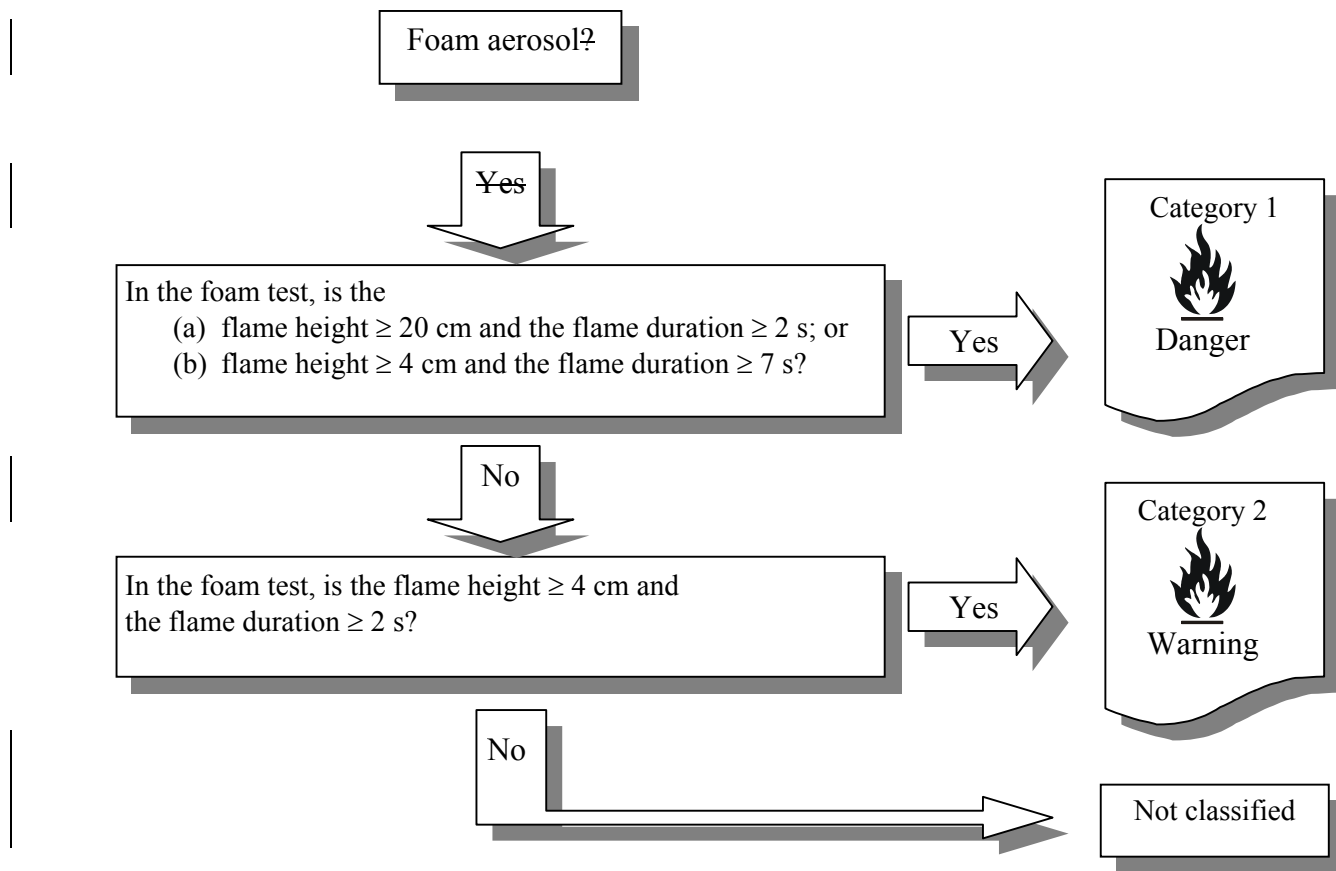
Foam aerosol?

Yes

In the foam test, is the
(a) flame height ≥ 20 cm and the flame duration ≥ 2 s; or
(b) flame height ≥ 4 cm and the flame duration ≥ 7 s?

Yes

Category 1
Danger

No

In the foam test, is the flame height ≥ 4 cm and the flame duration ≥ 2 s?

Yes

Category 2
Warning

No

Not classified